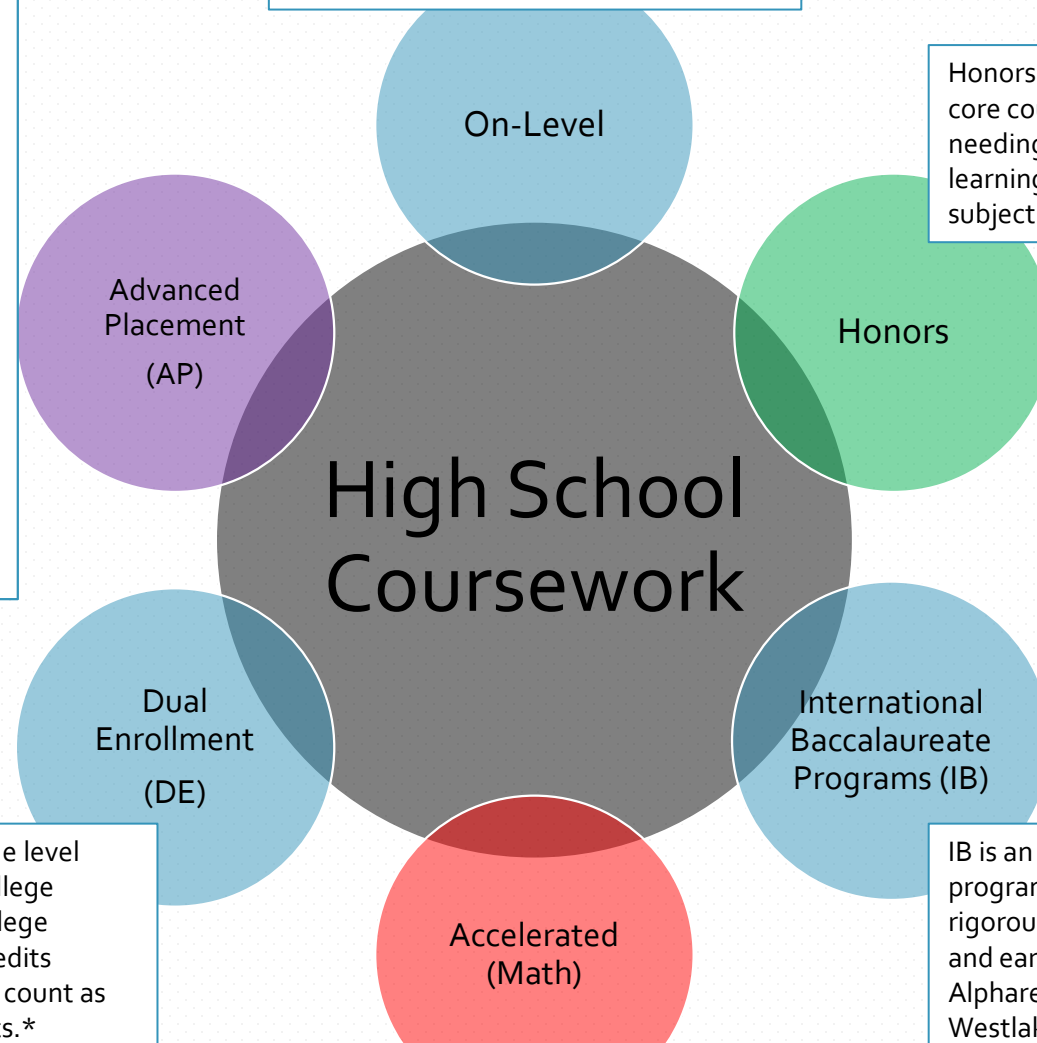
On-Level

Honors
core co
needing
learning
subject

Advanced Placement (AP)

Honors

High School Coursework

Dual Enrollment (DE)

International Baccalaureate Programs (IB)

e level
llege
llege
edits
count as
s.*

Accelerated (Math)

IB is an
progra
rigorou
and ear
Alphare
Westla